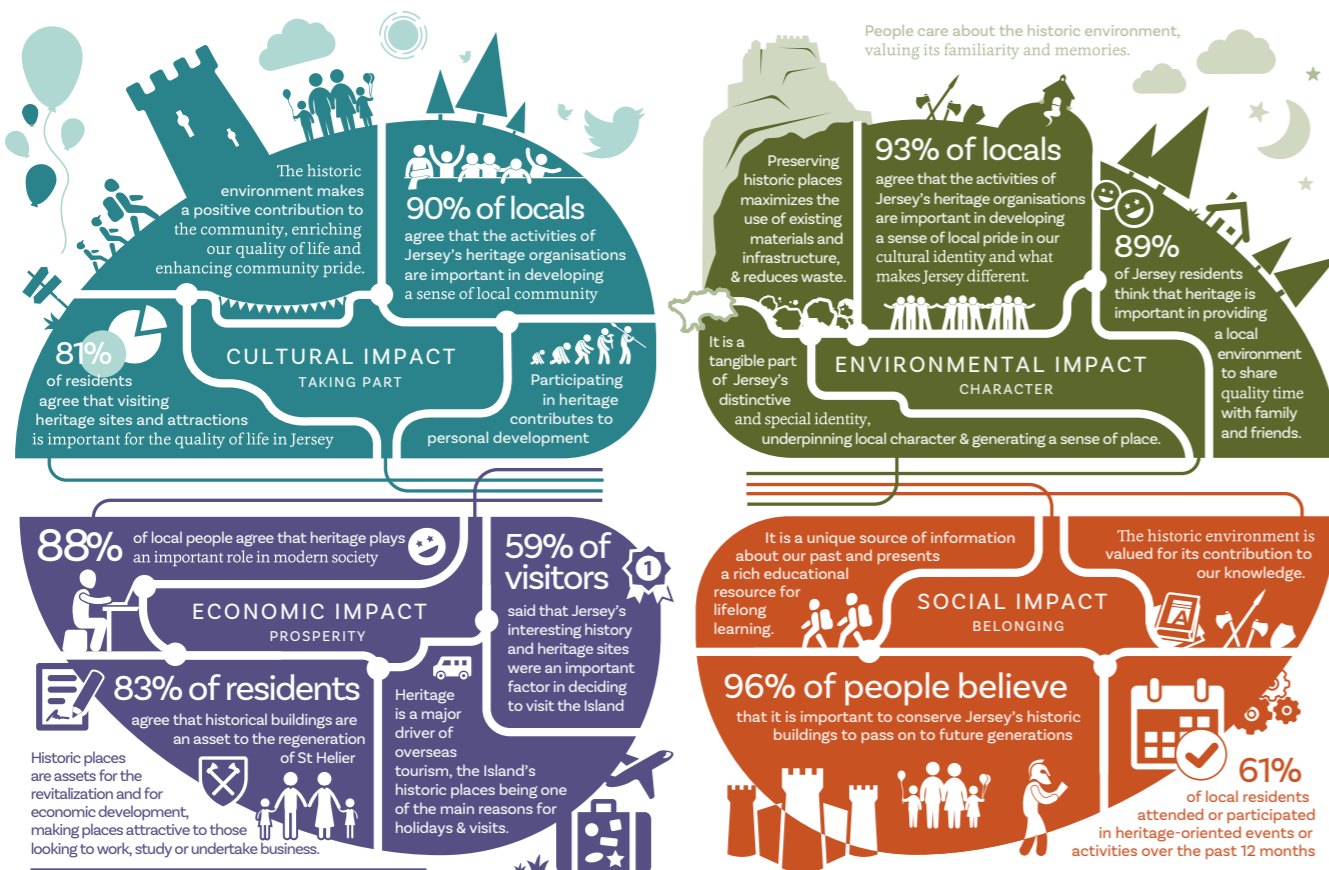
The historic environment makes a positive contribution to the community, enriching our quality of life and enhancing community pride.

90% of locals
agree that the activities of Jersey's heritage organisations are important in developing a sense of local community

81%
of residents agree that visiting heritage sites and attractions is important for the quality of life in Jersey

CULTURAL IMPACT
TAKING PART

Participating in heritage contributes to personal development

People care about the historic environment, valuing its familiarity and memories.

Preserving historic places maximizes the use of existing materials and infrastructure, & reduces waste.

93% of locals
agree that the activities of Jersey's heritage organisations are important in developing a sense of local pride in our cultural identity and what makes Jersey different.

89%
of Jersey residents think that heritage is important in providing a local environment to share quality time with family and friends.

It is a tangible part of Jersey's distinctive and special identity, underpinning local character & generating a sense of place.

ENVIRONMENTAL IMPACT
CHARACTER

88% of local people agree that heritage plays an important role in modern society

ECONOMIC IMPACT
PROSPERITY

59% of visitors
said that Jersey's interesting history and heritage sites were an important factor in deciding to visit the Island

1

83% of residents
agree that historical buildings are an asset to the regeneration of St Helier

Heritage is a major driver of overseas tourism, the Island's historic places being one of the main reasons for holidays & visits.

Historic places are assets for the revitalization and for economic development, making places attractive to those looking to work, study or undertake business.

It is a unique source of information about our past and presents a rich educational resource for lifelong learning.

The historic environment is valued for its contribution to our knowledge.

SOCIAL IMPACT
BELONGING

A

96% of people believe
that it is important to conserve Jersey's historic buildings to pass on to future generations

61%
of local residents attended or participated in heritage-oriented events or activities over the past 12 months